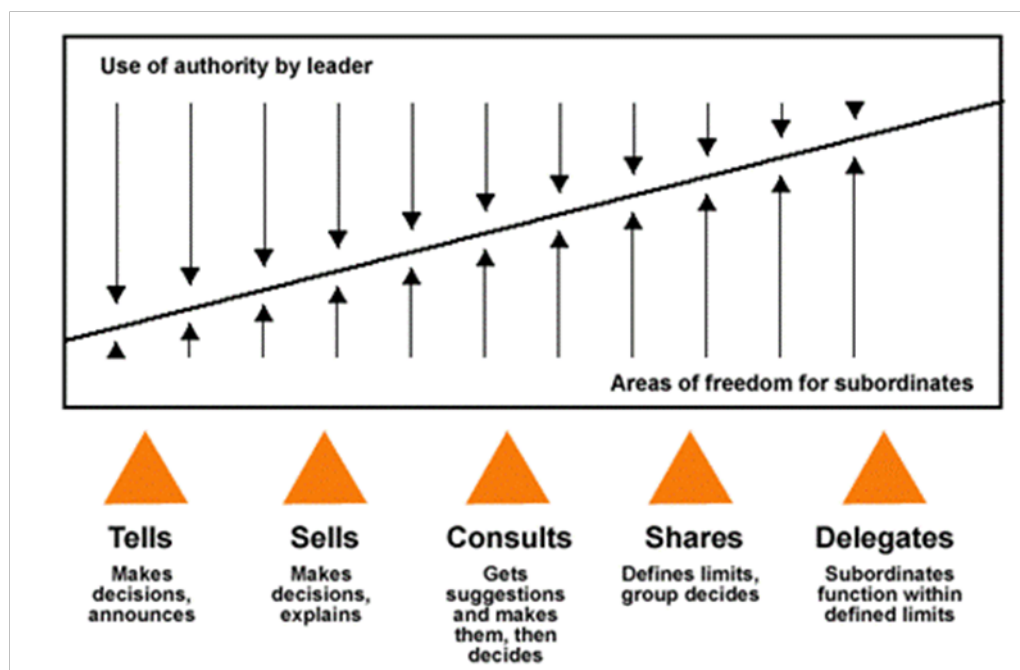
Use of authority by leader

Areas of freedom for subordinates

Tells
Makes decisions, announces

Sells
Makes decisions, explains

Consults
Gets suggestions and makes them, then decides

Shares
Defines limits, group decides

Delegates
Subordinates function within defined limits